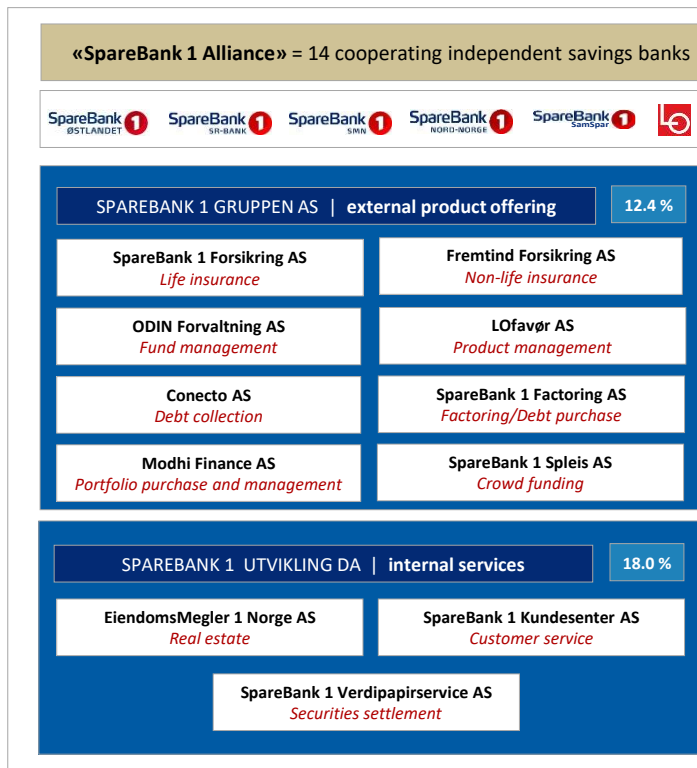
«SpareBank 1 Alliance» = 14 cooperating independent savings banks

SpareBank 1 ØSTLANDET SpareBank 1 SR-BANK SpareBank 1 SMN SpareBank 1 NORD-NORGE SpareBank 1 SamSpar

SPAREBANK 1 GRUPPEN AS | external product offering

12.4 %

SpareBank 1 Forsikring AS
Life insurance

Fremtind Forsikring AS
Non-life insurance

ODIN Forvaltning AS
Fund management

LOfavør AS
Product management

Conecto AS
Debt collection

SpareBank 1 Factoring AS
Factoring/Debt purchase

Modhi Finance AS
Portfolio purchase and management

SpareBank 1 Spleis AS
Crowd funding

SPAREBANK 1 UTVIKLING DA | internal services

18.0 %

EiendomsMegler 1 Norge AS
Real estate

SpareBank 1 Kundesenter AS
Customer service

SpareBank 1 Verdipapirservice AS
Securities settlement